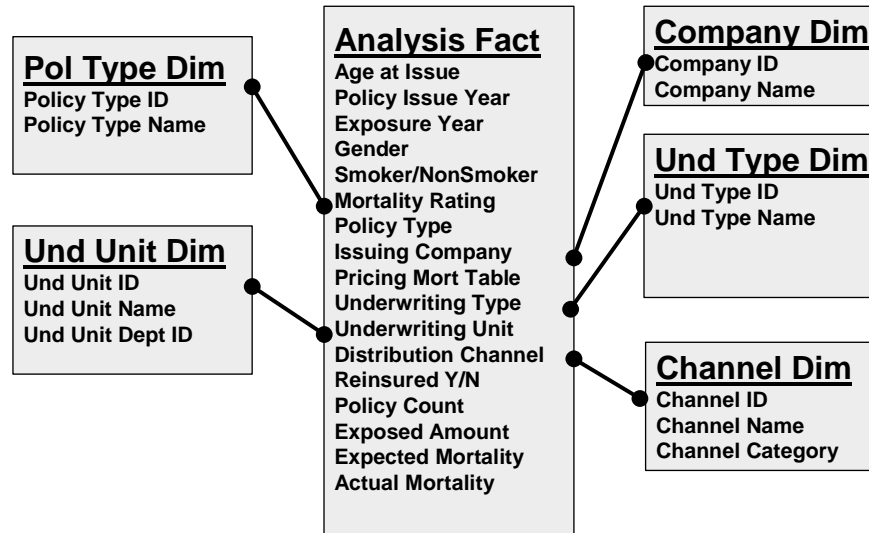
Pol Type Dim
Policy Type ID
Policy Type Name

Und Unit Dim
Und Unit ID
Und Unit Name
Und Unit Dept ID

Analysis Fact
Age at Issue
Policy Issue Year
Exposure Year
Gender
Smoker/NonSmoker
Mortality Rating
Policy Type
Issuing Company
Pricing Mort Table
Underwriting Type
Underwriting Unit
Distribution Channel
Reinsured Y/N
Policy Count
Exposed Amount
Expected Mortality
Actual Mortality

Company Dim
Company ID
Company Name

Und Type Dim
Und Type ID
Und Type Name

Channel Dim
Channel ID
Channel Name
Channel Category